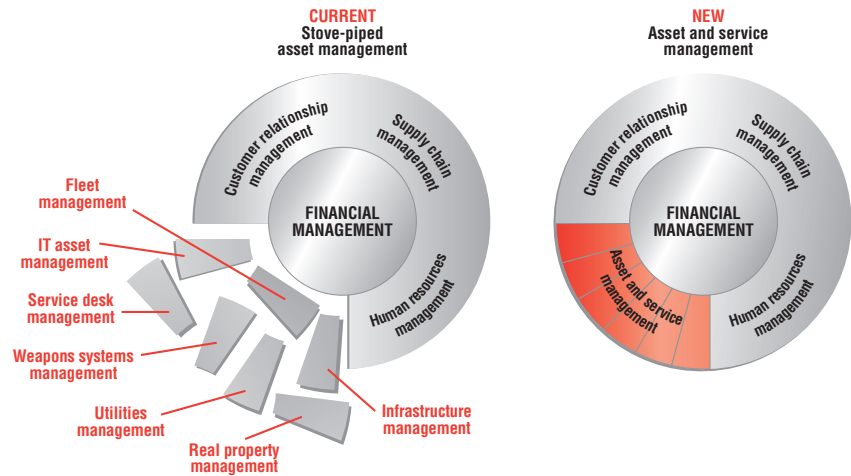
CURRENT
Stove-piped asset management

Customer relationship management
Supply chain management
FINANCIAL MANAGEMENT
Human resources management

Fleet management
IT asset management
Service desk management
Weapons systems management
Utilities management
Real property management
Infrastructure management

NEW
Asset and service management

Customer relationship management
Supply chain management
FINANCIAL MANAGEMENT
Asset and service management
Human resources management